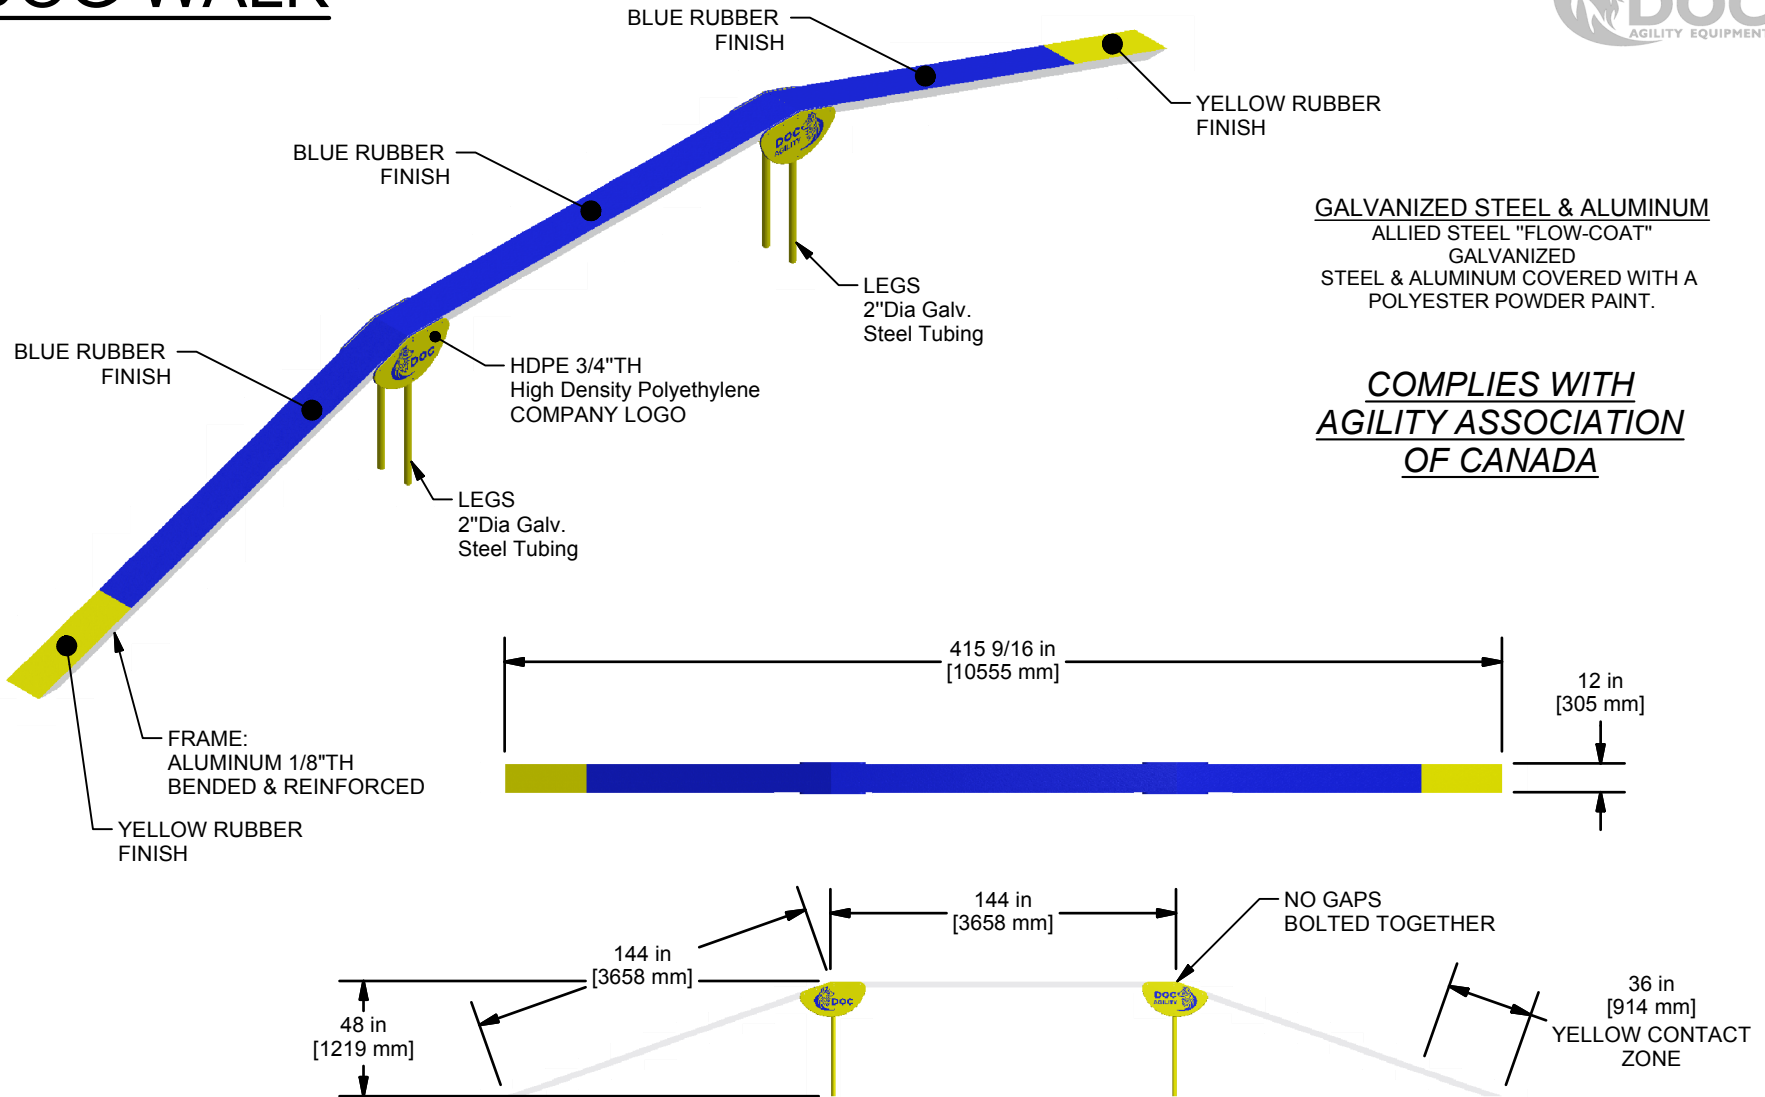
DOG WALK

BLUE RUBBER FINISH

YELLOW RUBBER FINISH

BLUE RUBBER FINISH

GALVANIZED STEEL & ALUMINUM
ALLIED STEEL "FLOW-COAT" GALVANIZED
STEEL & ALUMINUM COVERED WITH A POLYESTER POWDER PAINT.

LEGS
2"Dia Galv.
Steel Tubing

BLUE RUBBER FINISH

HDPE 3/4"TH
High Density Polyethylene
COMPANY LOGO

COMPLIES WITH
AGILITY ASSOCIATION
OF CANADA

LEGS
2"Dia Galv.
Steel Tubing

415 9/16 in
[10555 mm]

12 in
[305 mm]

FRAME:
ALUMINUM 1/8"TH
BENDED & REINFORCED

YELLOW RUBBER FINISH

144 in
[3658 mm]

NO GAPS
BOLTED TOGETHER

144 in
[3658 mm]

48 in
[1219 mm]

36 in
[914 mm]
YELLOW CONTACT ZONE

DOG
AGILITY EQUIPMENT